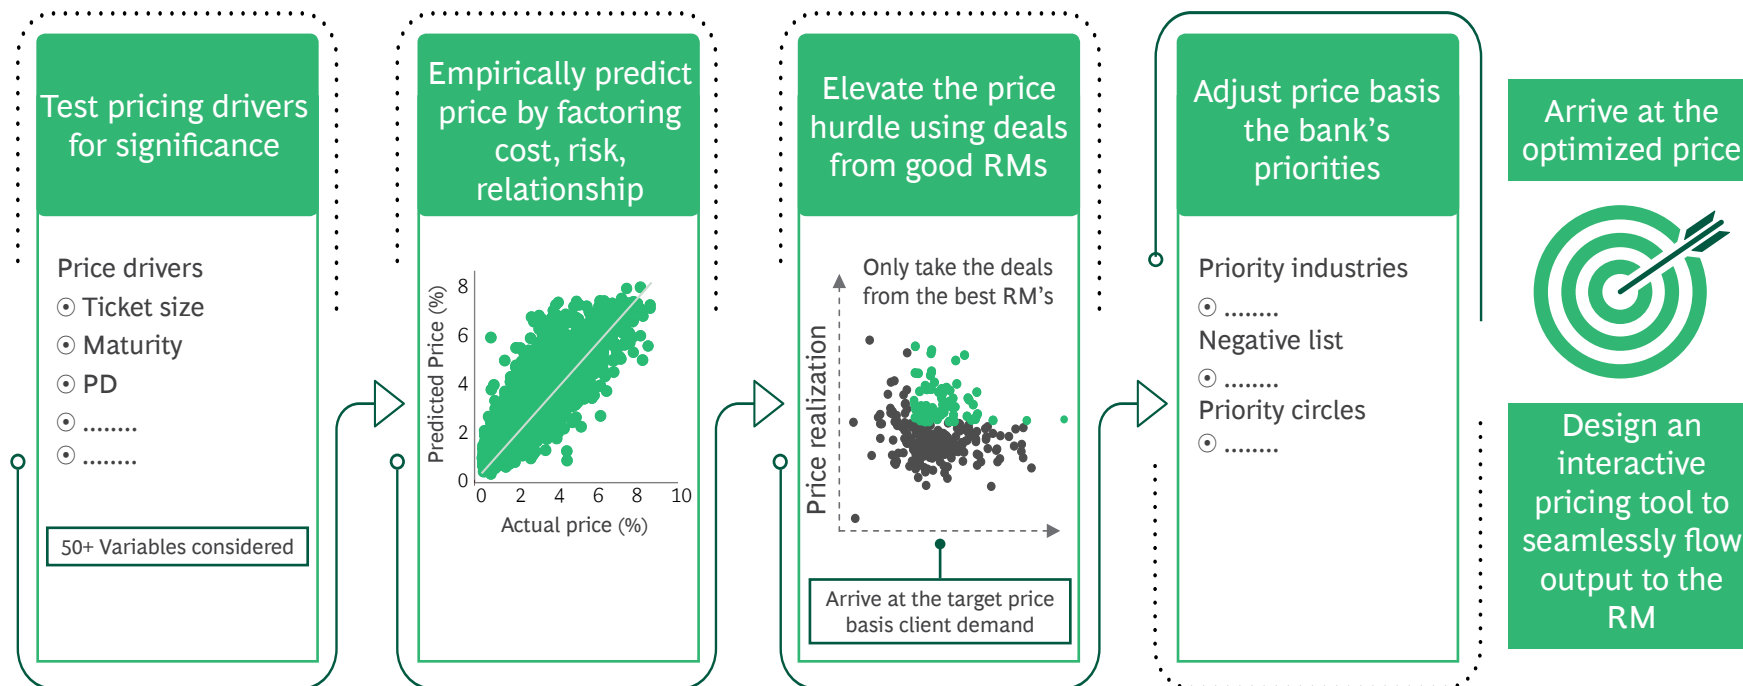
Test pricing drivers for significance

Price drivers
⦿ Ticket size
⦿ Maturity
⦿ PD
⦿ ........
⦿ ........

50+ Variables considered

Empirically predict price by factoring cost, risk, relationship

Predicted Price (%)
8
6
4
2
0
0 2 4 6 8 10
Actual price (%)

Elevate the price hurdle using deals from good RMs

Only take the deals from the best RM's

Price realization

Arrive at the target price basis client demand

Adjust price basis the bank's priorities

Priority industries
⦿ ........
Negative list
⦿ ........
Priority circles
⦿ ........

Arrive at the optimized price

Design an interactive pricing tool to seamlessly flow output to the RM